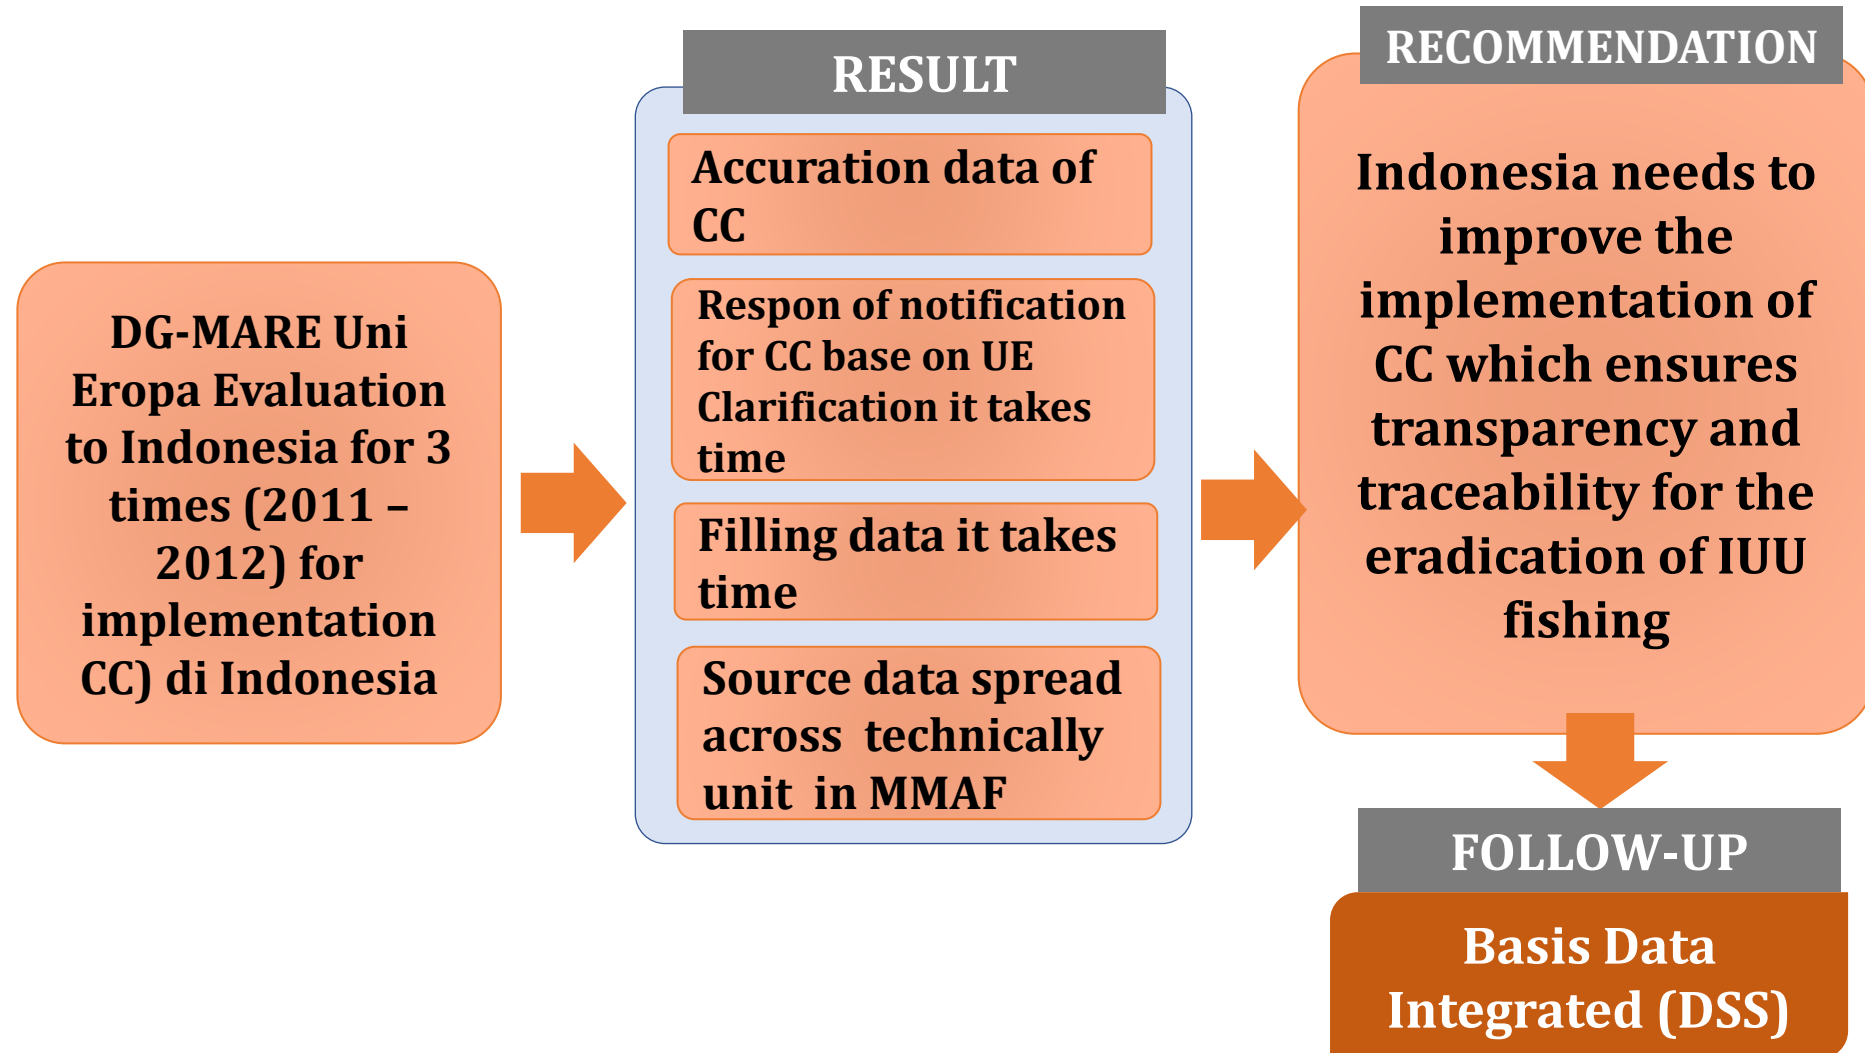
DG-MARE Uni Eropa Evaluation to Indonesia for 3 times (2011 – 2012) for implementation CC) di Indonesia

RESULT

Accuration data of CC

Respon of notification for CC base on UE Clarification it takes time

Filling data it takes time

Source data spread across technically unit in MMAF

RECOMMENDATION

Indonesia needs to improve the implementation of CC which ensures transparency and traceability for the eradication of IUU fishing

FOLLOW-UP

Basis Data Integrated (DSS)